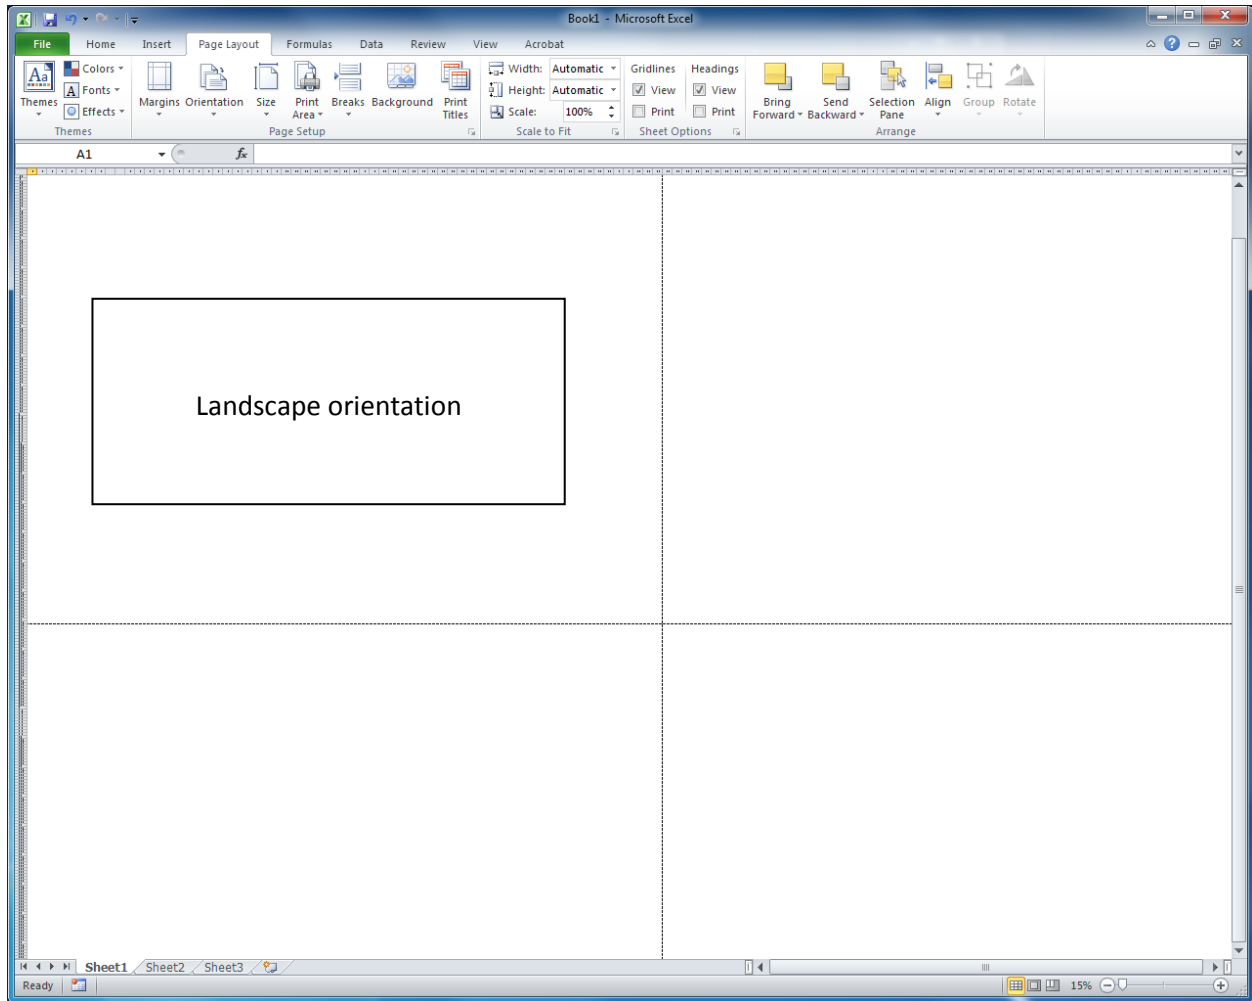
Book1 - Microsoft Excel

File Home Insert Page Layout Formulas Data Review View Acrobat

Themes
Colors
Fonts
Effects
Themes

Margins Orientation Size Print Area Breaks Background Print Titles
Page Setup

Width: Automatic
Height: Automatic
Scale: 100%
Scale to Fit

Gridlines
View
Print
Headings
View
Print
Sheet Options

Bring Forward
Send Backward
Selection Pane
Align
Group
Rotate
Arrange

A1
$f_x$

Landscape orientation

Sheet1 Sheet2 Sheet3

Ready
15%